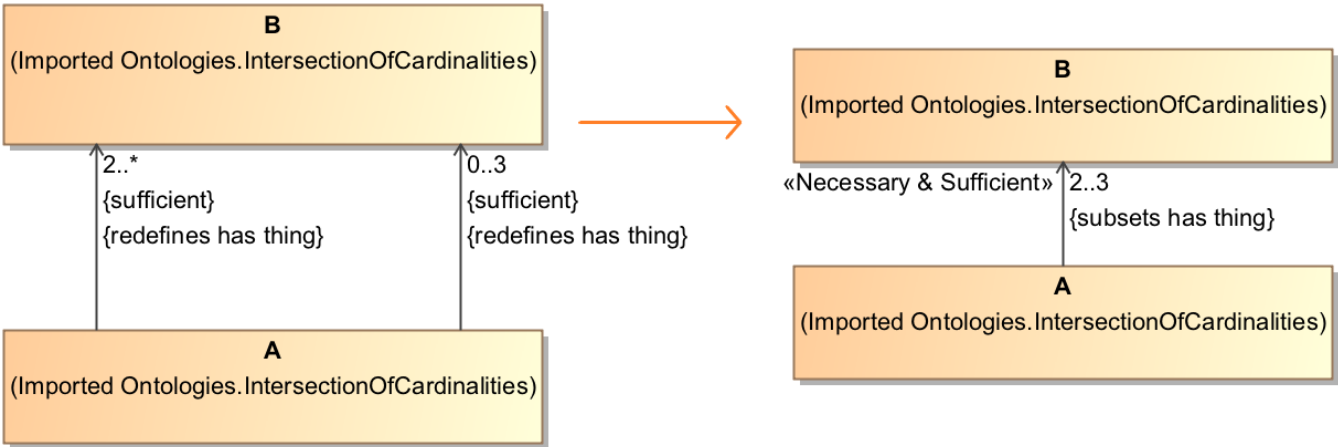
B
(Imported Ontologies.IntersectionOfCardinalities)

2..*
{sufficient}
{redefines has thing}

0..3
{sufficient}
{redefines has thing}

A
(Imported Ontologies.IntersectionOfCardinalities)

B
(Imported Ontologies.IntersectionOfCardinalities)

«Necessary & Sufficient» 2..3
{subsets has thing}

A
(Imported Ontologies.IntersectionOfCardinalities)